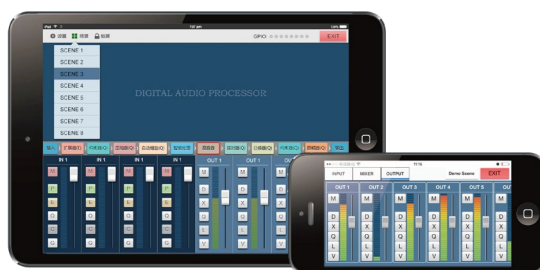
iPad
设置
场景
锁屏
GPIO
EXIT
SCENE 1
SCENE 2
SCENE 3
SCENE 4
SCENE 5
SCENE 6
SCENE 7
SCENE 8
DIGITAL AUDIO PROCESSOR
输入
IN 1
IN 1
IN 1
IN 1
OUT 1
OUT 1
OUT 1
M
M
M
M
M
M
M
F
F
F
F
D
D
D
C
C
C
C
X
X
X
Q
Q
Q
Q
Q
Q
Q
G
G
G
G
L
L
L
Demo Scene
EXIT
INPUT
MIXER
OUTPUT
OUT 1
OUT 2
OUT 3
OUT 4
OUT 5
M
M
M
M
M
D
D
D
D
D
X
X
X
X
X
Q
Q
Q
Q
Q
L
L
L
L
L
V
V
V
V
V